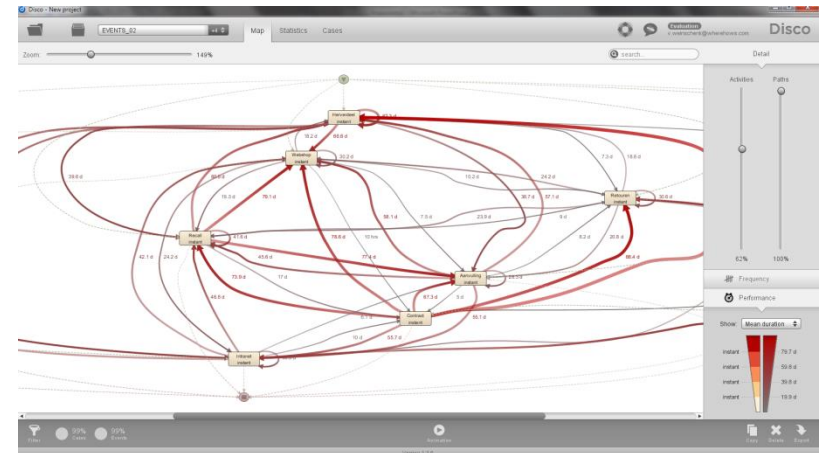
Disco - New project

EVENTS_02

Map Statistics Cases

Evaluation
c.wahrscheinl@whereshows.com

Disco

Zoom: 149%

search...

Detail

Activities Paths

Verwendet
instant

Wateklop
instant

Retail
instant

Retouren
instant

Aenruding
instant

Contract
instant

Intaval
instant

39.6 d
15.2 d
80.8 d
22.2 d
10.2 d
24.2 d
7.2 d
19.6 d
38.6 d
16.3 d
79.1 d
58.1 d
7.5 d
23.9 d
36.7 d
57.1 d
9 d
9.2 d
20.8 d
47.9 d
42.1 d
24.2 d
45.6 d
10 hrs
79.8 d
77.4 d
17 d
73.9 d
48.9 d
67.3 d
5 d
24.7 d
56.7 d
13 d
55.7 d
98.4 d

62% 100%

Frequency

Performance

Show Mean duration

instant 79.7 d
instant 59.8 d
instant 39.8 d
instant 19.9 d

Filter 99% Cases 99% Events

Animation

Copy Delete Export